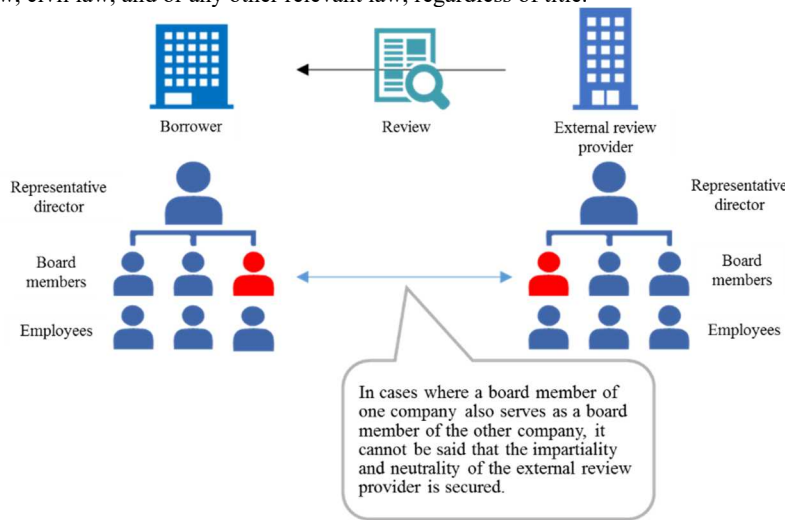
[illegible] civil law, and of any other relevant law, regardless of title.

Borrower

Review

External review provider

Representative director

Board members

Employees

Representative director

Board members

Employees

In cases where a board member of one company also serves as a board member of the other company, it cannot be said that the impartiality and neutrality of the external review provider is secured.